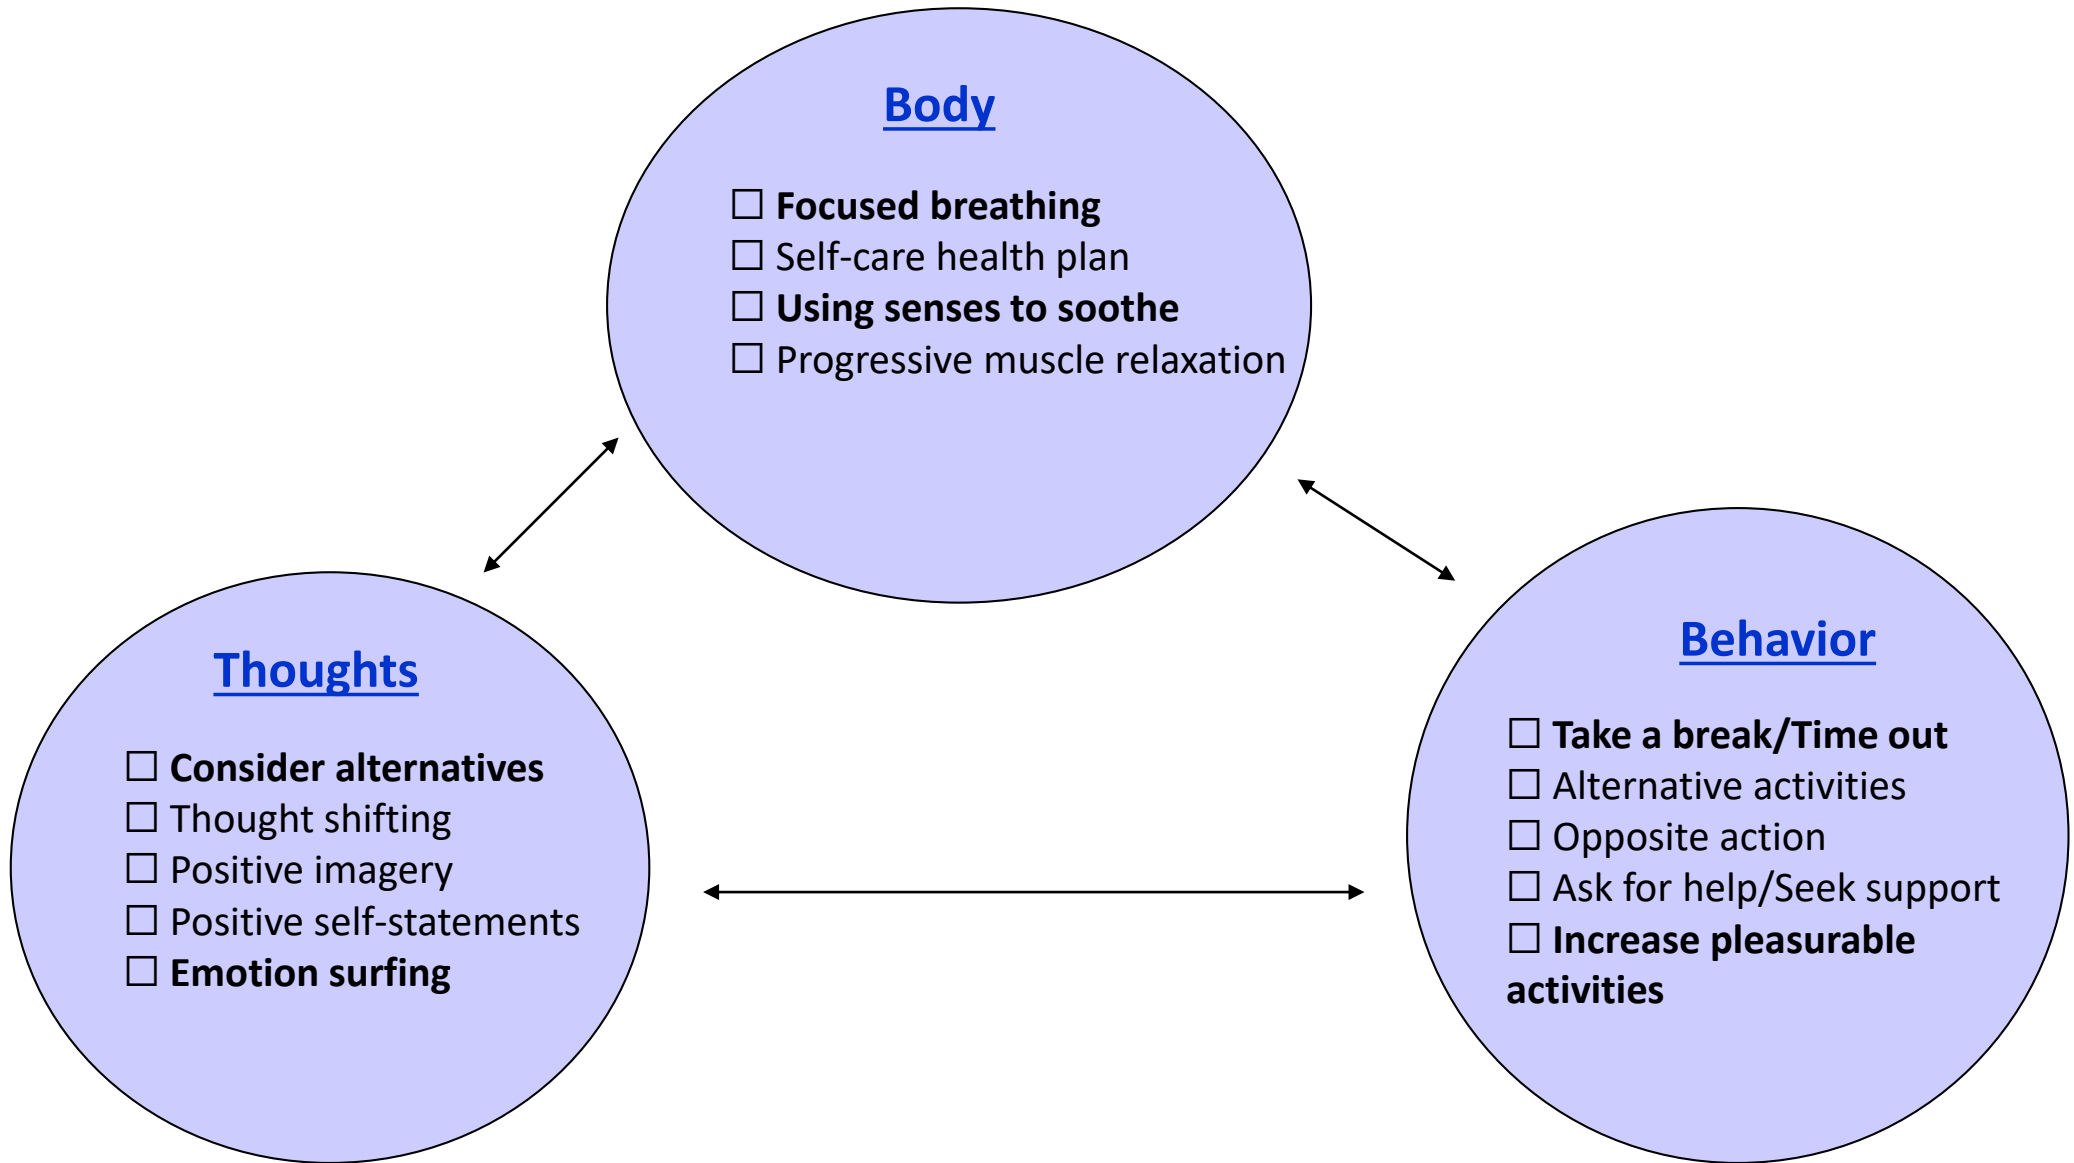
Body

☐ Focused breathing
☐ Self-care health plan
☐ Using senses to soothe
☐ Progressive muscle relaxation

Thoughts

☐ Consider alternatives
☐ Thought shifting
☐ Positive imagery
☐ Positive self-statements
☐ Emotion surfing

Behavior

☐ Take a break/Time out
☐ Alternative activities
☐ Opposite action
☐ Ask for help/Seek support
☐ Increase pleasurable activities